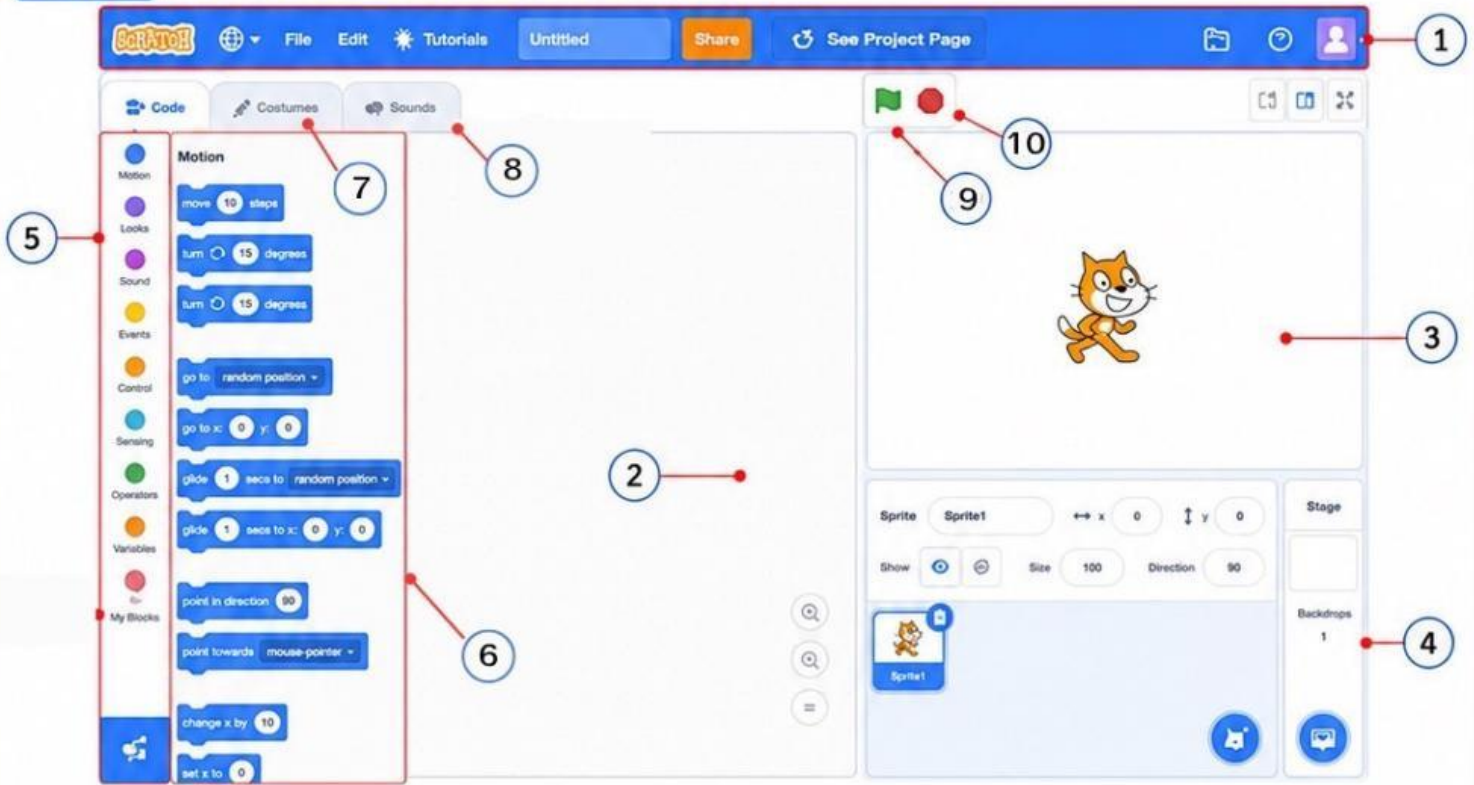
SCRATCH File Edit Tutorials Untitled Share See Project Page

1

Code Costumes Sounds

10

9

8

7

5

Motion
Looks
Sound
Events
Control
Sensing
Operators
Variables
My Blocks

Motion

move 10 steps
turn 15 degrees
turn 15 degrees
go to random position
go to x: 0 y: 0
glide 1 secs to random position
glide 1 secs to x: 0 y: 0
point in direction 90
point towards mouse-pointer
change x by 10
set x to 0

2

3

6

Sprite Sprite1 x 0 y 0
Show Size 100 Direction 90

Sprite1

Stage
Backdrops
1

4